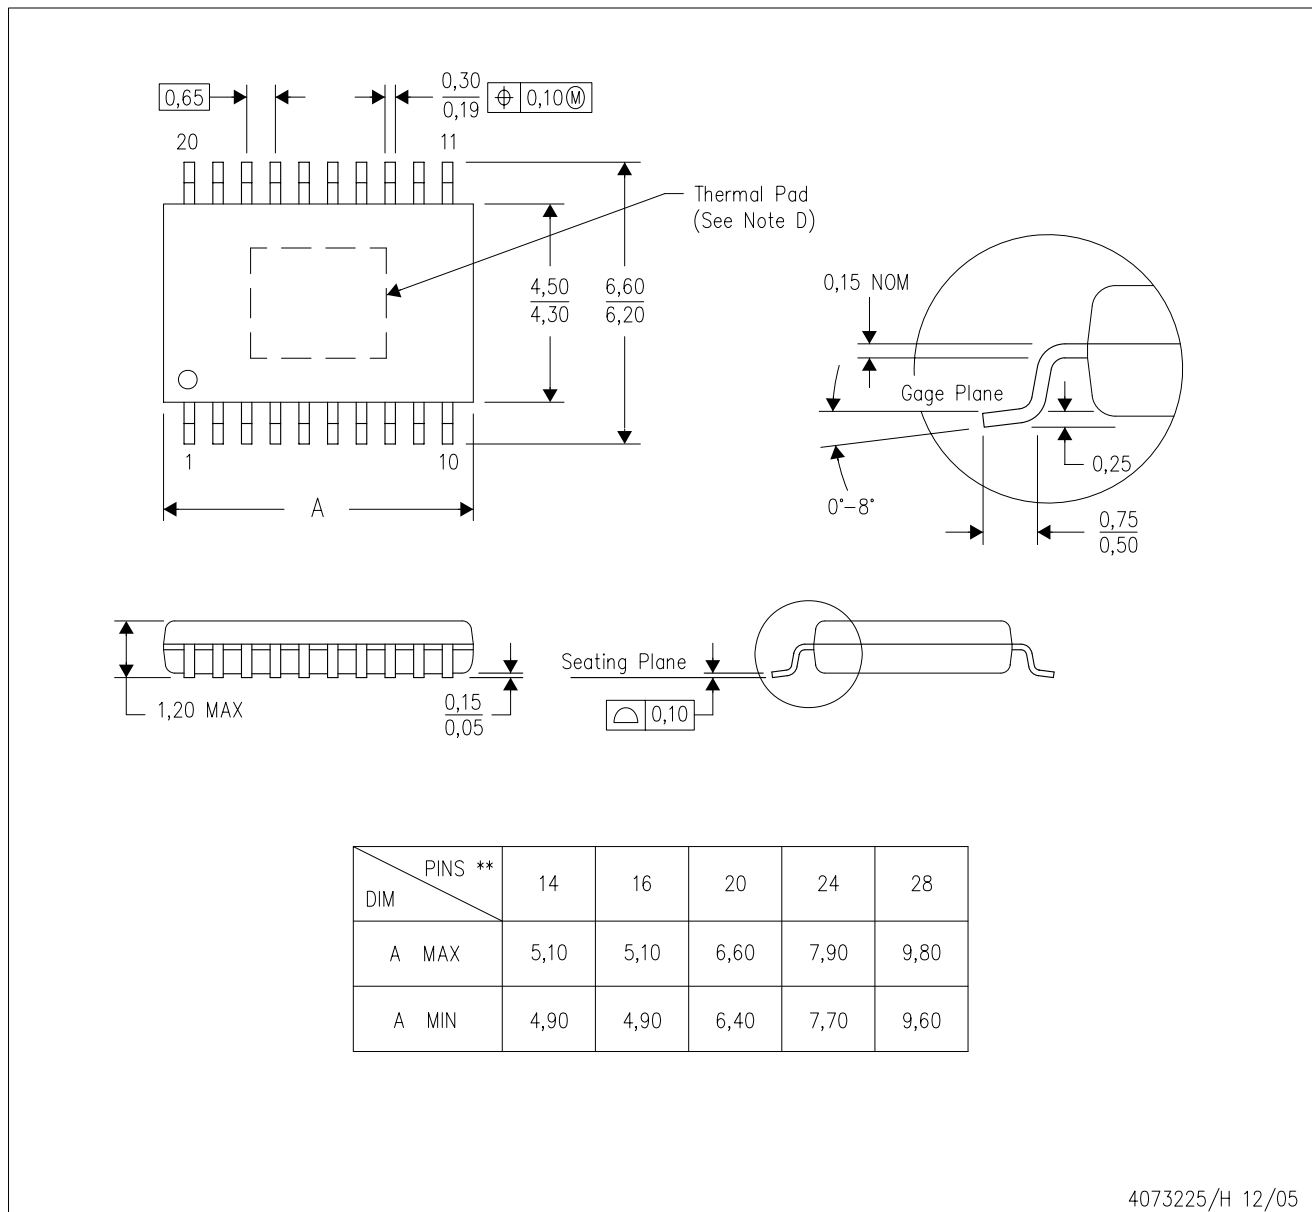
0,65

$\frac{0,30}{0,19}$ ⊕ 0,10 Ⓜ

20

11

Thermal Pad (See Note D)

$\frac{4,50}{4,30}$

$\frac{6,60}{6,20}$

1

10

A

0,15 NOM

Gage Plane

0,25

0°–8°

$\frac{0,75}{0,50}$

1,20 MAX

$\frac{0,15}{0,05}$

Seating Plane

0,10

| PINS ** / DIM | 14 | 16 | 20 | 24 | 28 |
|---|---|---|---|---|---|
| A MAX | 5,10 | 5,10 | 6,60 | 7,90 | 9,80 |
| A MIN | 4,90 | 4,90 | 6,40 | 7,70 | 9,60 |

4073225/H 12/05